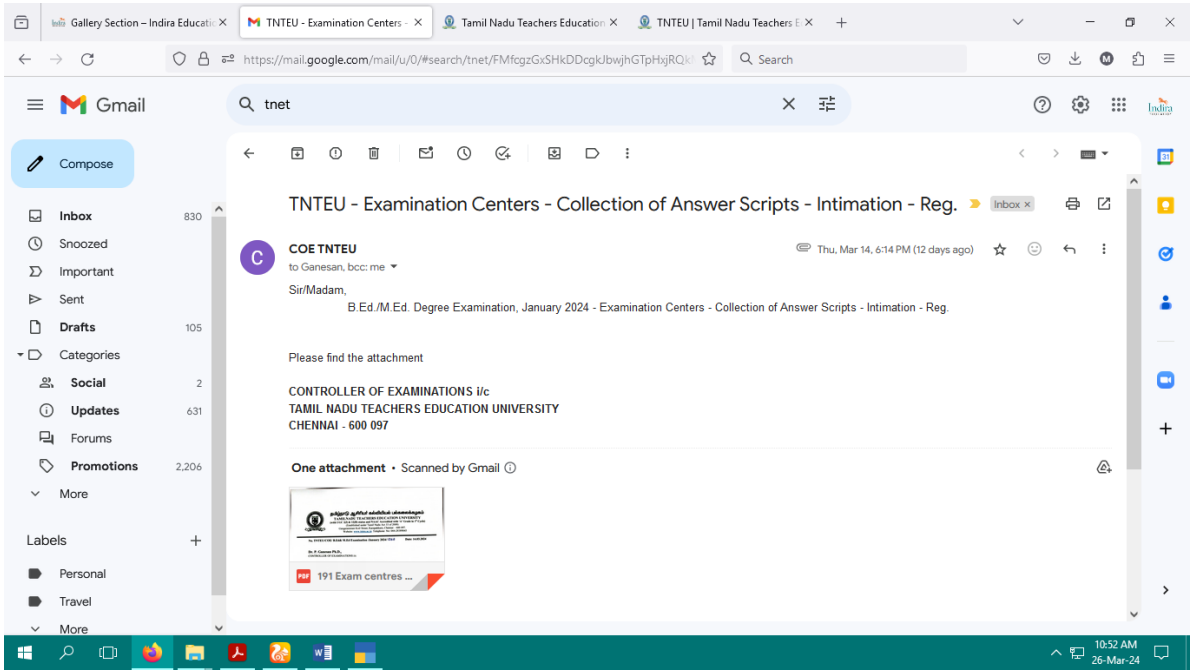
Gallery Section – Indira Educati ×
TNTEU - Examination Centers ×
Tamil Nadu Teachers Education ×
TNTEU | Tamil Nadu Teachers E ×
+

https://mail.google.com/mail/u/0/#search/tnet/FMfcgzGxSHkDDcgkJbwjhGTpHxjRQk
Search

Gmail
tnet

Compose
Inbox 830
Snoozed
Important
Sent
Drafts 105
Categories
Social 2
Updates 631
Forums
Promotions 2,206
More

Labels +
Personal
Travel
More

TNTEU - Examination Centers - Collection of Answer Scripts - Intimation - Reg. Inbox ×

COE TNTEU
to Ganesan, bcc: me
Thu, Mar 14, 6:14 PM (12 days ago)

Sir/Madam,
B.Ed./M.Ed. Degree Examination, January 2024 - Examination Centers - Collection of Answer Scripts - Intimation - Reg.

Please find the attachment

CONTROLLER OF EXAMINATIONS i/c
TAMIL NADU TEACHERS EDUCATION UNIVERSITY
CHENNAI - 600 097

One attachment • Scanned by Gmail

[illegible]
191 Exam centres ...

10:52 AM
26-Mar-24